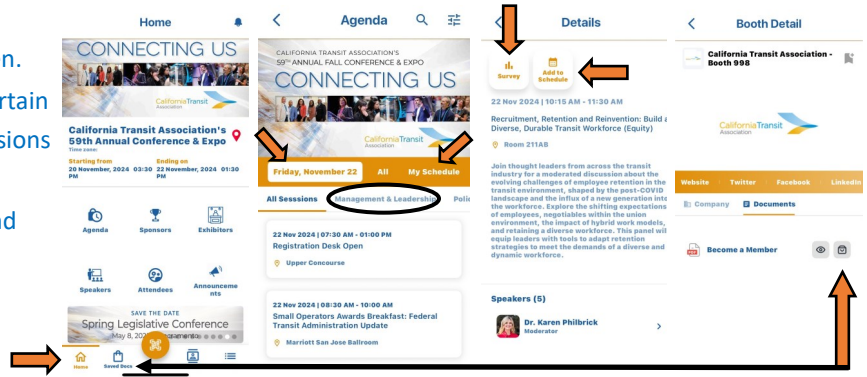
n.
rtain
sions
nd

Home

CONNECTING US
California Transit Association

California Transit Association's 59th Annual Conference & Expo
Time zone:
Starting from
20 November, 2024 03:30 PM
Ending on
22 November, 2024 01:30 PM

Agenda
Sponsors
Exhibitors
Speakers
Attendees
Announcements

SAVE THE DATE
Spring Legislative Conference
May 8, 20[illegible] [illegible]ramento

Home
Saved Docs

Agenda

CALIFORNIA TRANSIT ASSOCIATION'S
59th ANNUAL FALL CONFERENCE & EXPO
CONNECTING US
California Transit Association

Friday, November 22
All
My Schedule

All Sessions
Management & Leadership
Poli

22 Nov 2024 | 07:30 AM - 01:00 PM
Registration Desk Open
Upper Concourse

22 Nov 2024 | 08:30 AM - 10:00 AM
Small Operators Awards Breakfast: Federal Transit Administration Update
Marriott San Jose Ballroom

Details

Survey
Add to Schedule

22 Nov 2024 | 10:15 AM - 11:30 AM

Recruitment, Retention and Reinvention: Build a Diverse, Durable Transit Workforce (Equity)

Room 211AB

Join thought leaders from across the transit industry for a moderated discussion about the evolving challenges of employee retention in the transit environment, shaped by the post-COVID landscape and the influx of a new generation into the workforce. Explore the shifting expectations of employees, negotiables within the union environment, the impact of hybrid work models, and retaining a diverse workforce. This panel will equip leaders with tools to adapt retention strategies to meet the demands of a diverse and dynamic workforce.

Speakers (5)

Dr. Karen Philbrick
Moderator

Booth Detail

California Transit Association - Booth 998

California Transit Association

Website
Twitter
Facebook
LinkedIn

Company
Documents

Become a Member